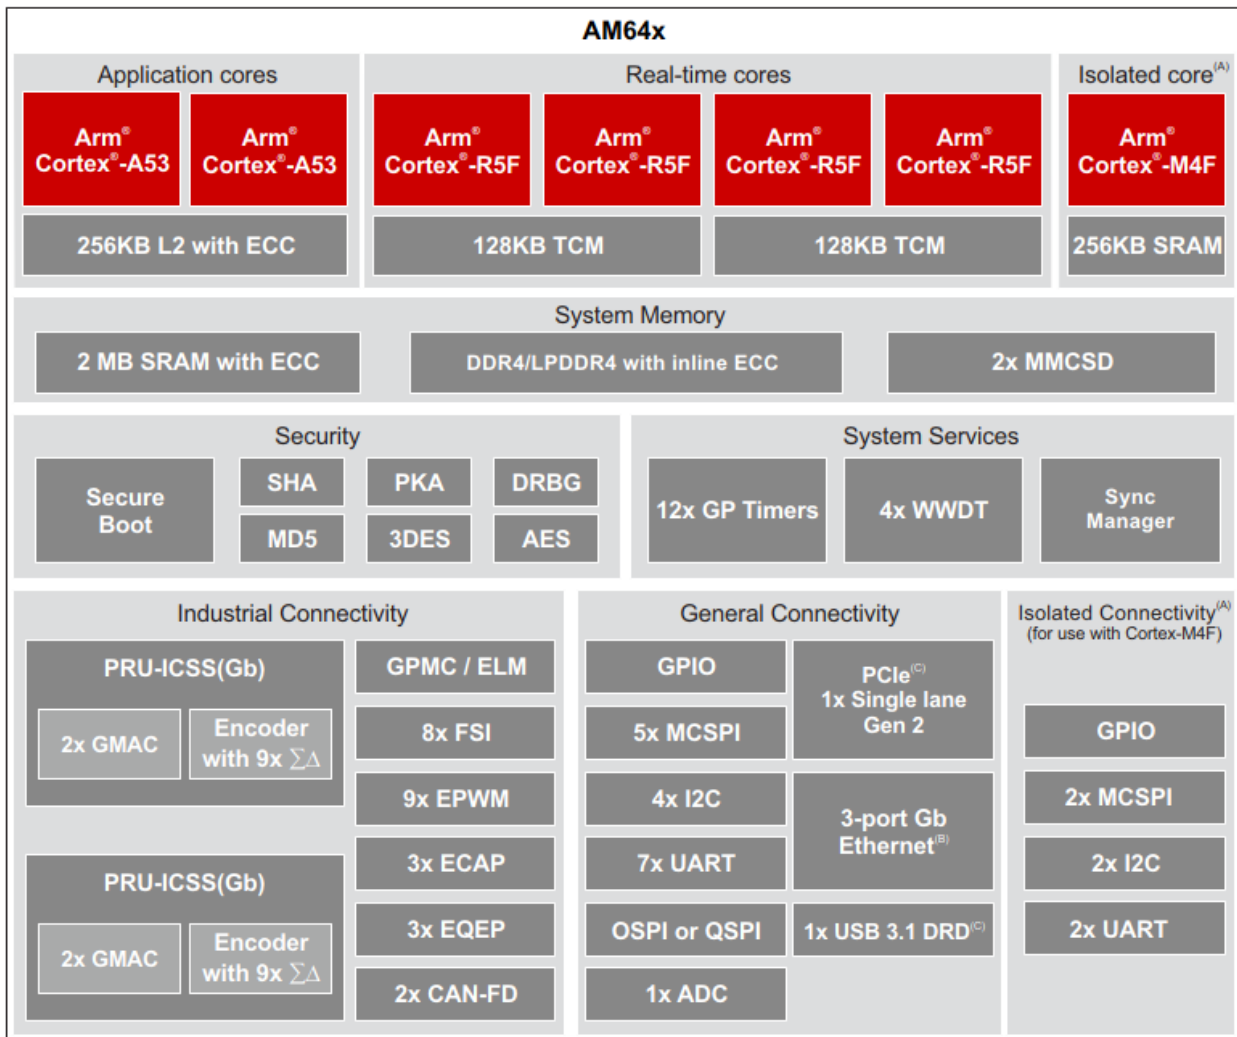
AM64x

Application cores

Arm® Cortex®-A53

Arm® Cortex®-A53

256KB L2 with ECC

Real-time cores

Arm® Cortex®-R5F

Arm® Cortex®-R5F

Arm® Cortex®-R5F

Arm® Cortex®-R5F

128KB TCM

128KB TCM

Isolated core$^{(A)}$

Arm® Cortex®-M4F

256KB SRAM

System Memory

2 MB SRAM with ECC

DDR4/LPDDR4 with inline ECC

2x MMCSD

Security

Secure Boot

SHA

PKA

DRBG

MD5

3DES

AES

System Services

12x GP Timers

4x WWDT

Sync Manager

Industrial Connectivity

PRU-ICSS(Gb)

2x GMAC

Encoder with 9x $\sum\Delta$

PRU-ICSS(Gb)

2x GMAC

Encoder with 9x $\sum\Delta$

GPMC / ELM

8x FSI

9x EPWM

3x ECAP

3x EQEP

2x CAN-FD

General Connectivity

GPIO

PCIe$^{(C)}$ 1x Single lane Gen 2

5x MCSPI

4x I2C

3-port Gb Ethernet$^{(B)}$

7x UART

OSPI or QSPI

1x USB 3.1 DRD$^{(C)}$

1x ADC

Isolated Connectivity$^{(A)}$ (for use with Cortex-M4F)

GPIO

2x MCSPI

2x I2C

2x UART